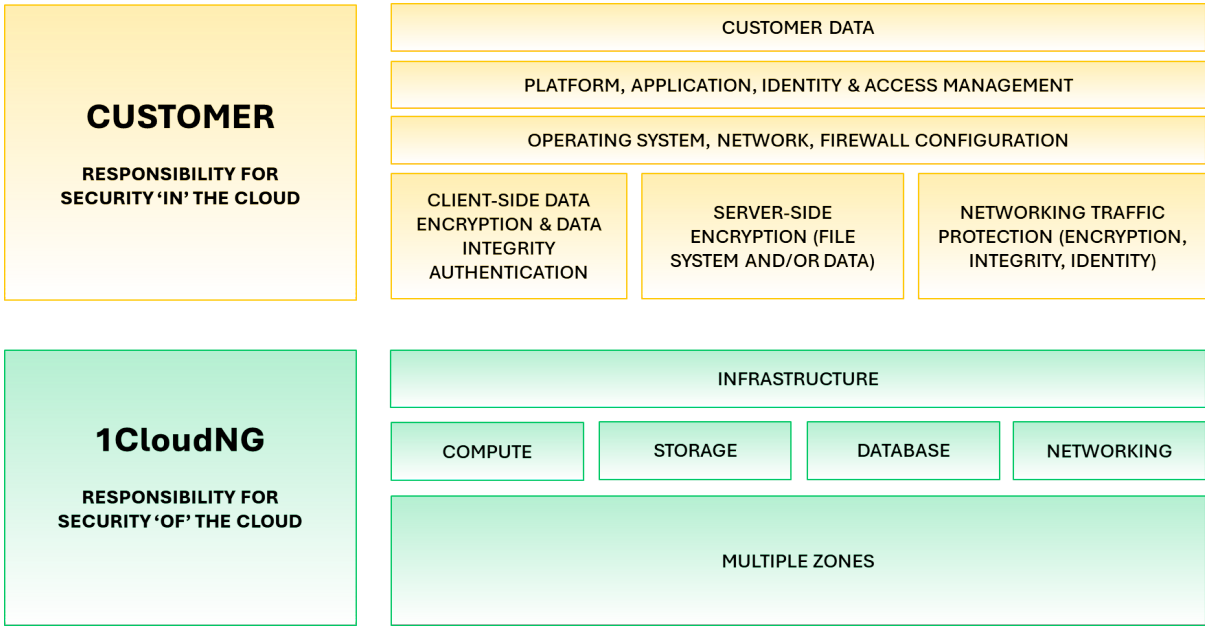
CUSTOMER

RESPONSIBILITY FOR SECURITY 'IN' THE CLOUD

CUSTOMER DATA

PLATFORM, APPLICATION, IDENTITY & ACCESS MANAGEMENT

OPERATING SYSTEM, NETWORK, FIREWALL CONFIGURATION

CLIENT-SIDE DATA ENCRYPTION & DATA INTEGRITY AUTHENTICATION

SERVER-SIDE ENCRYPTION (FILE SYSTEM AND/OR DATA)

NETWORKING TRAFFIC PROTECTION (ENCRYPTION, INTEGRITY, IDENTITY)

1CloudNG

RESPONSIBILITY FOR SECURITY 'OF' THE CLOUD

INFRASTRUCTURE

COMPUTE

STORAGE

DATABASE

NETWORKING

MULTIPLE ZONES